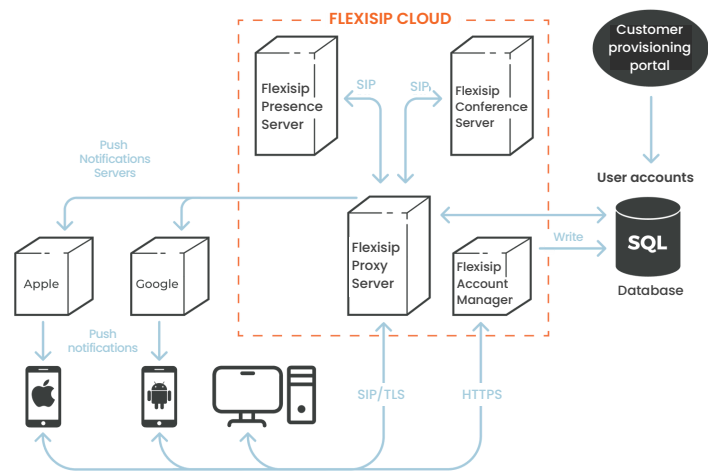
FLEXISIP CLOUD

Customer provisioning portal

Flexisip Presence Server

SIP

SIP

Flexisip Conference Server

Push Notifications Servers

User accounts

Flexisip Proxy Server

Write

SQL

Apple

Google

Flexisip Account Manager

Database

Push notifications

SIP/TLS

HTTPS